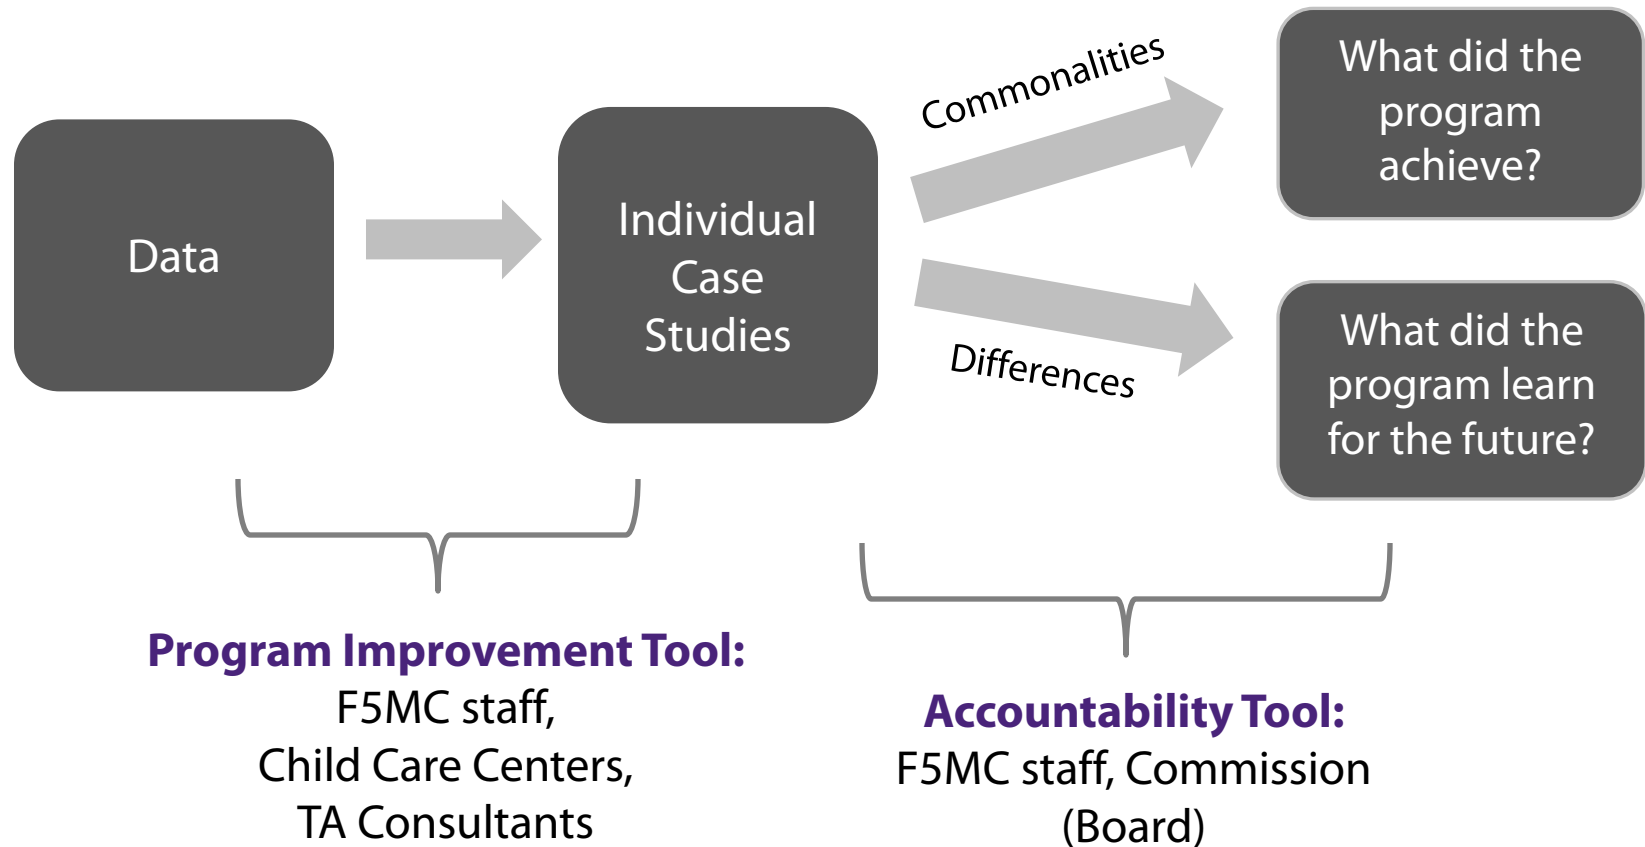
Data

Individual Case Studies

Commonalities

Differences

What did the program achieve?

What did the program learn for the future?

**Program Improvement Tool:**
F5MC staff,
Child Care Centers,
TA Consultants

**Accountability Tool:**
F5MC staff, Commission (Board)